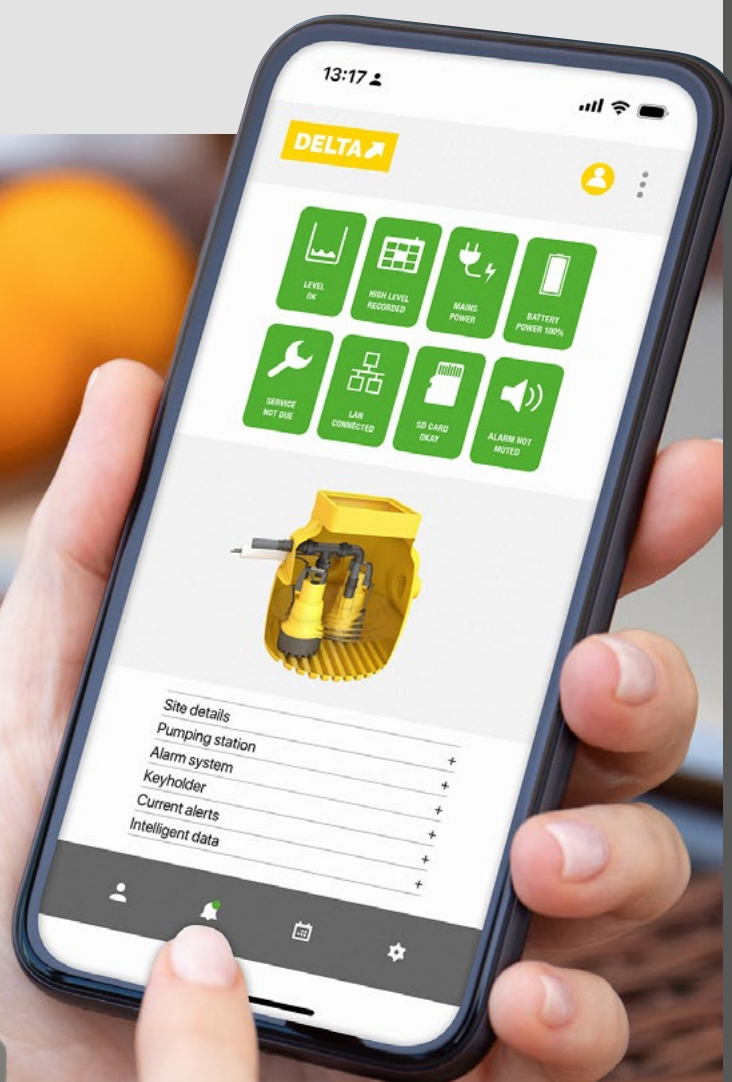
13:17

DELTA

LEVEL OK

HIGH LEVEL RECORDED

MAINS POWER

BATTERY POWER 100%

SERVICE NOT DUE

LAN CONNECTED

SD CARD OKAY

ALARM NOT MUTED

Site details
Pumping station +
Alarm system +
Keyholder +
Current alerts +
Intelligent data +